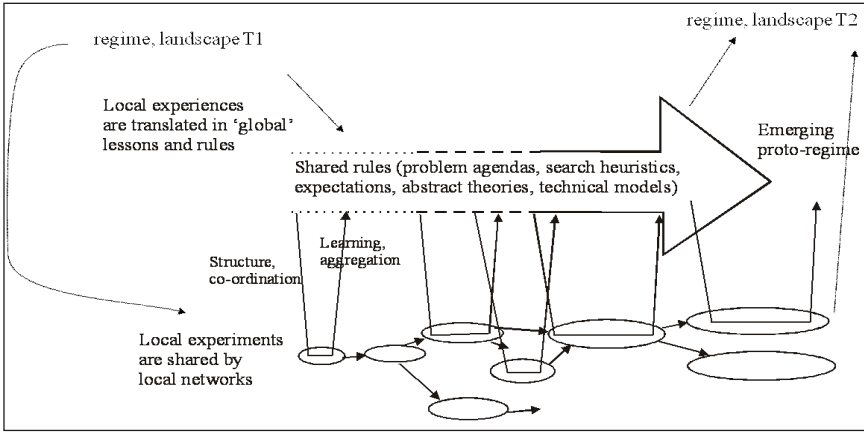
regime, landscape T1

regime, landscape T2

Local experiences are translated in 'global' lessons and rules

Shared rules (problem agendas, search heuristics, expectations, abstract theories, technical models)

Emerging proto-regime

Learning, aggregation

Structure, co-ordination

Local experiments are shared by local networks